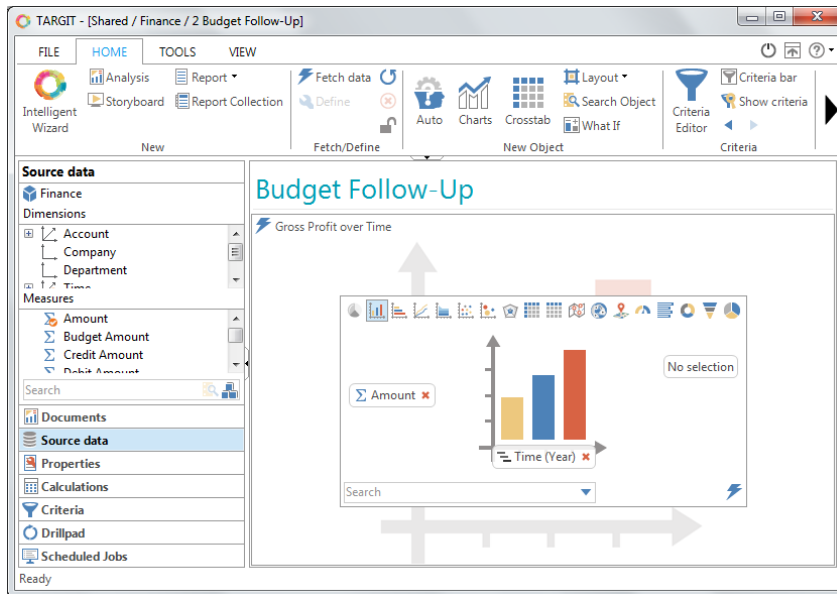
TARGIT - [Shared / Finance / 2 Budget Follow-Up]

FILE HOME TOOLS VIEW

Intelligent Wizard
Analysis
Storyboard
Report
Report Collection
New

Fetch data
Define
Fetch/Define

Auto
Charts
Crosstab
Layout
Search Object
What If
New Object

Criteria Editor
Criteria bar
Show criteria
Criteria

Source data
Finance
Dimensions
Account
Company
Department
Time
Measures
Amount
Budget Amount
Credit Amount
Debit Amount
Search

Documents
Source data
Properties
Calculations
Criteria
Drillpad
Scheduled Jobs

Budget Follow-Up

Gross Profit over Time

Amount
No selection
Time (Year)
Search

Ready